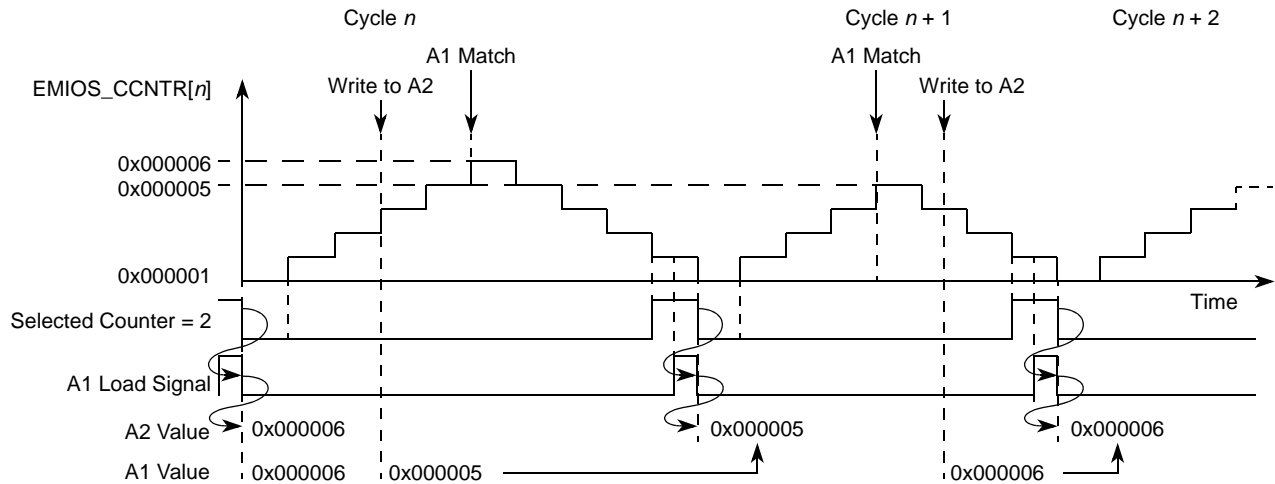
Cycle $n$

Cycle $n + 1$

Cycle $n + 2$

A1 Match

A1 Match

EMIOS_CCNTR[$n$]

Write to A2

Write to A2

0x000006

0x000005

0x000001

Time

Selected Counter = 2

A1 Load Signal

A2 Value

0x000006

0x000005

0x000006

A1 Value

0x000006

0x000005

0x000006